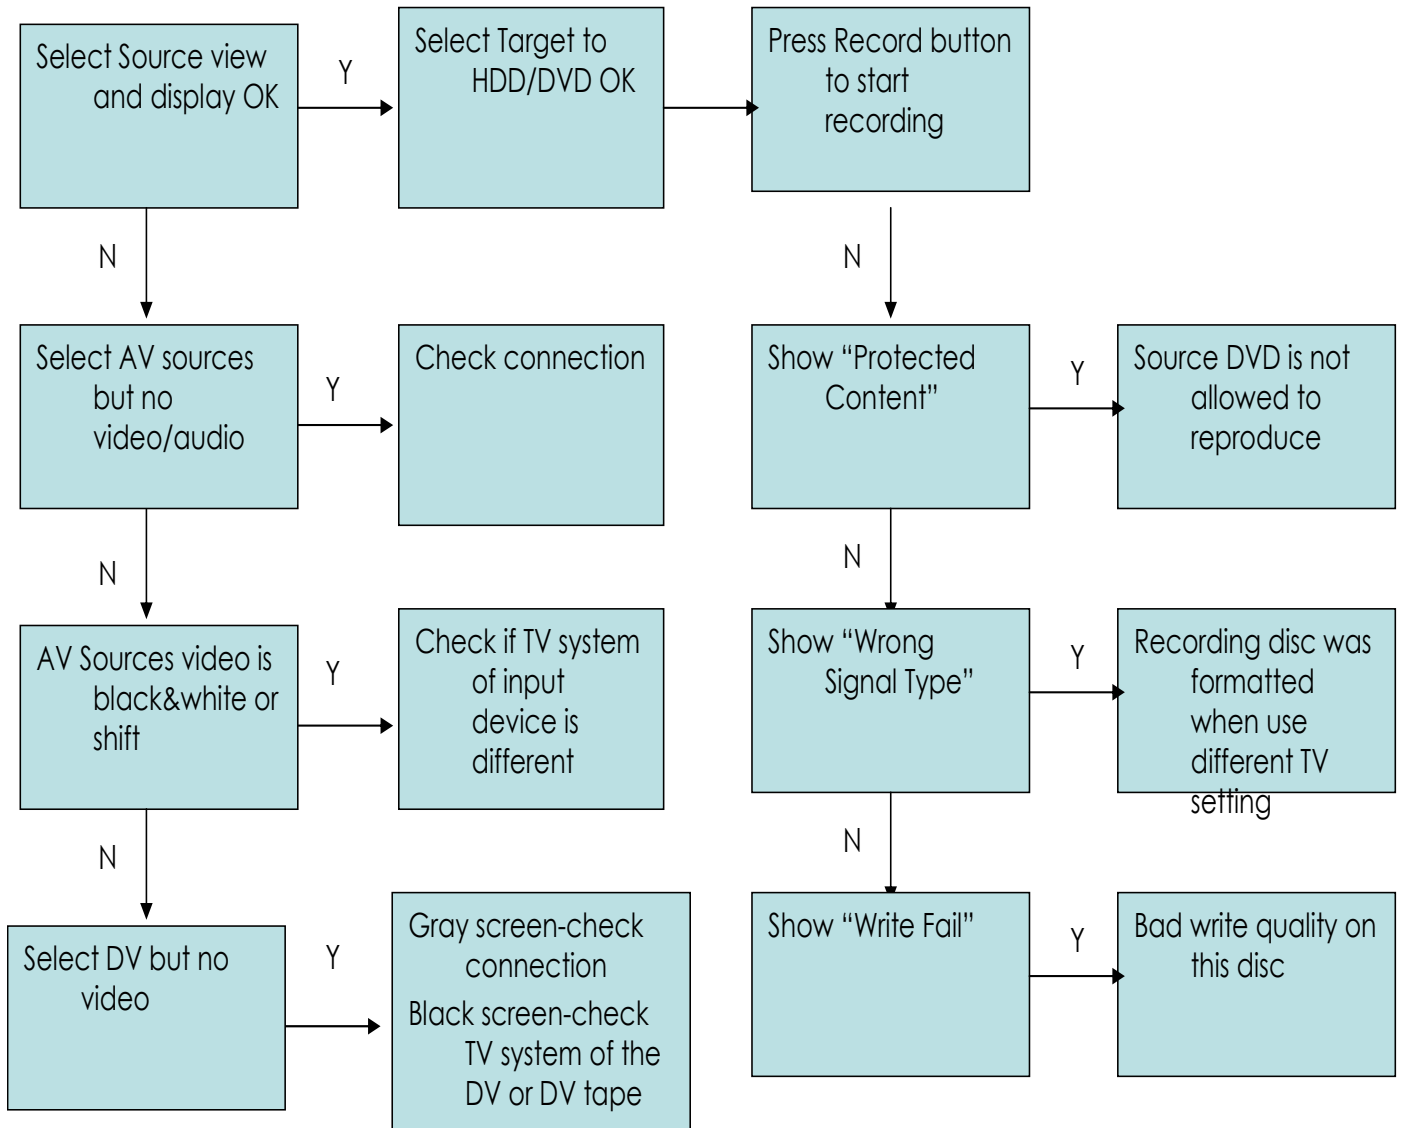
Select Source view and display OK

Y

Select Target to HDD/DVD OK

Press Record button to start recording

N

N

Select AV sources but no video/audio

Y

Check connection

Show "Protected Content"

Y

Source DVD is not allowed to reproduce

N

N

AV Sources video is black&white or shift

Y

Check if TV system of input device is different

Show "Wrong Signal Type"

Y

Recording disc was formatted when use different TV setting

N

N

Select DV but no video

Y

Gray screen-check connection

Black screen-check TV system of the DV or DV tape

Show "Write Fail"

Y

Bad write quality on this disc